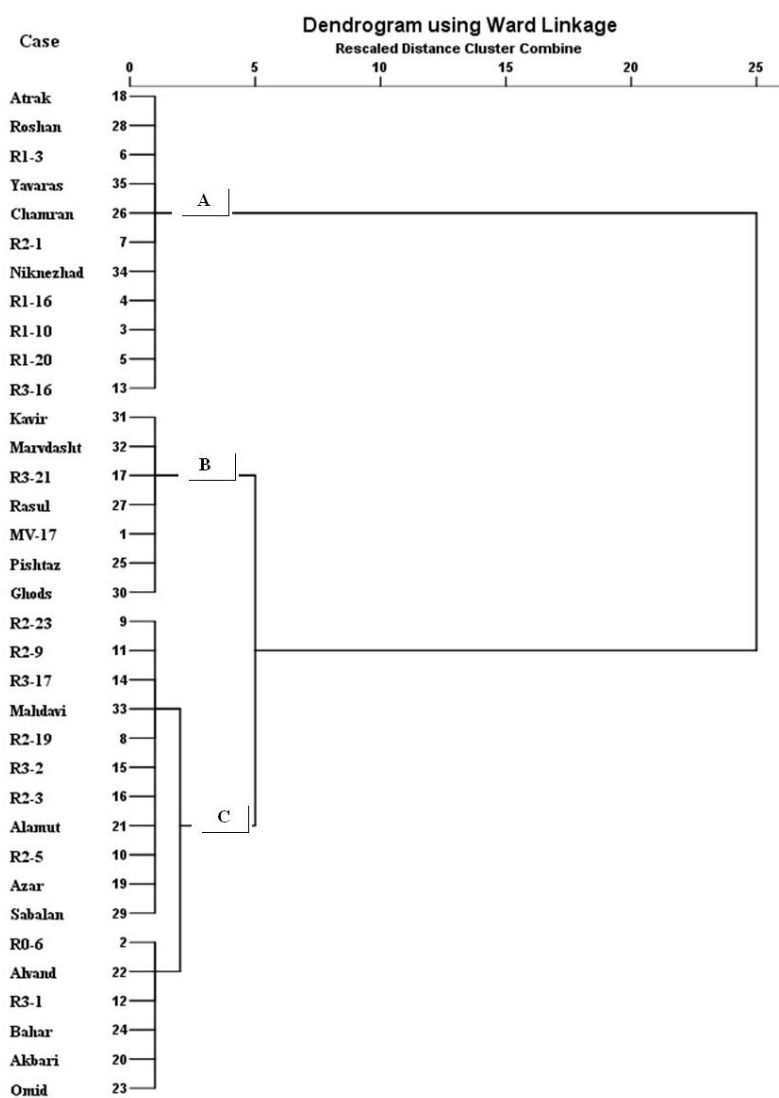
Case

Dendrogram using Ward Linkage
Rescaled Distance Cluster Combine

0 5 10 15 20 25

| Case | |
|---|---|
| Atrak | 18 |
| Roshan | 28 |
| R1-3 | 6 |
| Yavaras | 35 |
| Chamran | 26 |
| R2-1 | 7 |
| Niknezhad | 34 |
| R1-16 | 4 |
| R1-10 | 3 |
| R1-20 | 5 |
| R3-16 | 13 |
| Kavir | 31 |
| Marvdasht | 32 |
| R3-21 | 17 |
| Rasul | 27 |
| MV-17 | 1 |
| Pishtaz | 25 |
| Ghods | 30 |
| R2-23 | 9 |
| R2-9 | 11 |
| R3-17 | 14 |
| Mahdavi | 33 |
| R2-19 | 8 |
| R3-2 | 15 |
| R2-3 | 16 |
| Alamut | 21 |
| R2-5 | 10 |
| Azar | 19 |
| Sabalan | 29 |
| R0-6 | 2 |
| Alvand | 22 |
| R3-1 | 12 |
| Bahar | 24 |
| Akbari | 20 |
| Omid | 23 |

A

B

C